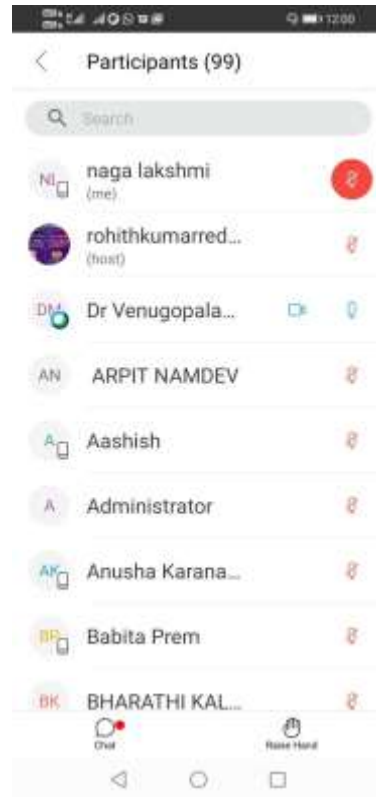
12:00

Participants (99)

Search

NL naga lakshmi
(me)

rohithkumarred...
(host)

DM Dr Venugopala...

AN ARPIT NAMDEV

A Aashish

A Administrator

AK Anusha Karana...

BP Babita Prem

BK BHARATHI KAL...

Chat

Raise Hand